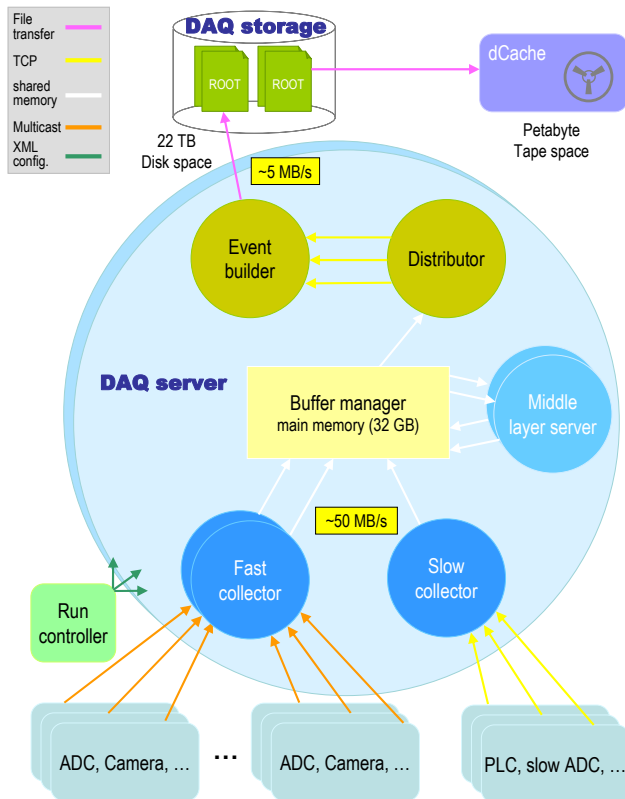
File transfer
TCP
shared memory
Multicast
XML config.

DAQ storage
ROOT
ROOT
22 TB
Disk space

dCache
Petabyte
Tape space

~5 MB/s
Event builder
Distributor
DAQ server
Buffer manager
main memory (32 GB)
Middle layer server
~50 MB/s
Fast collector
Slow collector
Run controller

ADC, Camera, ...
...
ADC, Camera, ...
PLC, slow ADC, ...